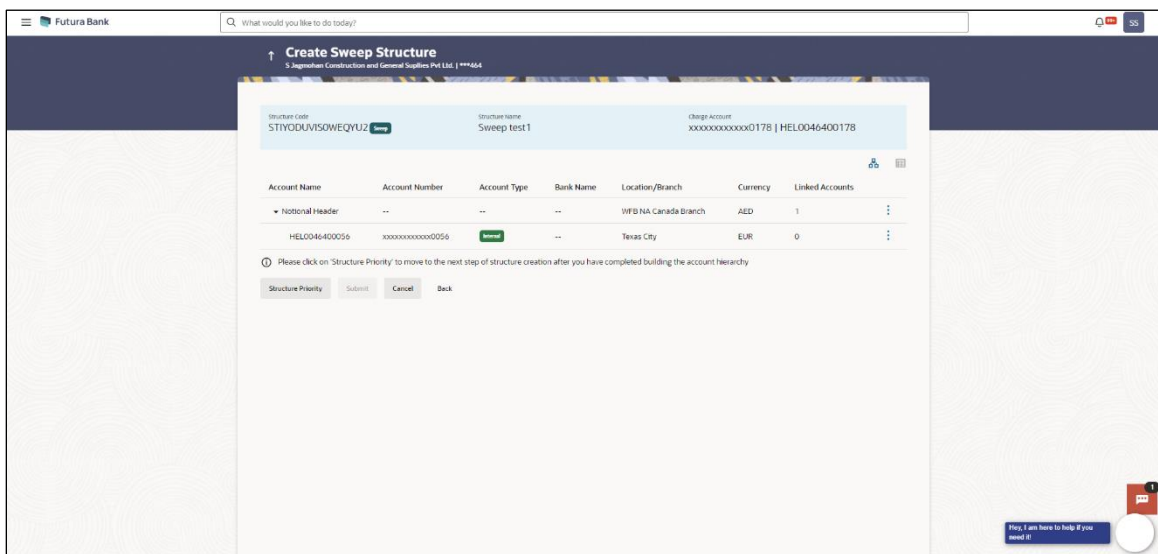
Futura Bank

What would you like to do today?

SS

Create Sweep Structure

S Jagmohan Construction and General Suplies Pvt Ltd. | ***464

Structure Code
STIYODUVIS0WEQYU2 Sweep

Structure Name
Sweep test1

Charge Account
xxxxxxxxxxxx0178 | HEL0046400178

| Account Name | Account Number | Account Type | Bank Name | Location/Branch | Currency | Linked Accounts |
|---|---|---|---|---|---|---|
| Notional Header | -- | -- | -- | WFB NA Canada Branch | AED | 1 |
| HEL0046400056 | xxxxxxxxxxxx0056 | Internal | -- | Texas City | EUR | 0 |

Please click on 'Structure Priority' to move to the next step of structure creation after you have completed building the account hierarchy

Structure Priority | Submit | Cancel | Back

1

Hey, I am here to help if you need it!